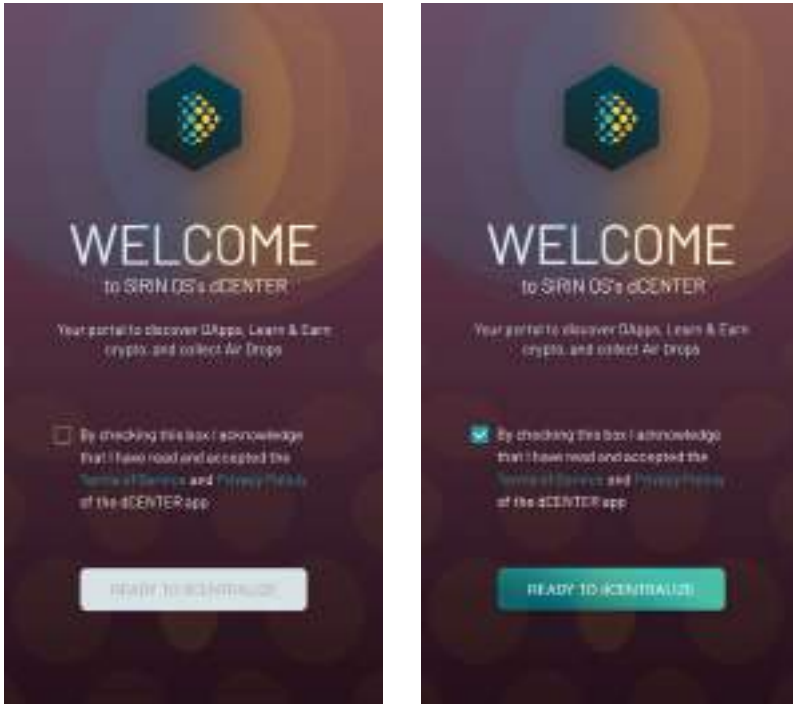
WELCOME
to SIRIN OS's dCENTER

Your portal to discover DApps, Learn & Earn crypto, and collect Air Drops

By checking this box I acknowledge that I have read and accepted the Terms of Service and Privacy Policy of the dCENTER app

READY TO dCENTRALIZE

WELCOME
to SIRIN OS's dCENTER

Your portal to discover DApps, Learn & Earn crypto, and collect Air Drops

By checking this box I acknowledge that I have read and accepted the Terms of Service and Privacy Policy of the dCENTER app

READY TO dCENTRALIZE